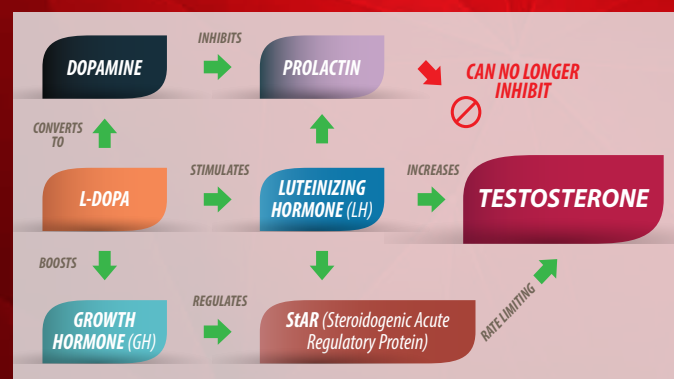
DOPAMINE

INHIBITS

PROLACTIN

CAN NO LONGER INHIBIT

CONVERTS TO

L-DOPA

STIMULATES

LUTEINIZING HORMONE (LH)

INCREASES

TESTOSTERONE

BOOSTS

GROWTH HORMONE (GH)

REGULATES

StAR (Steroidogenic Acute Regulatory Protein)

RATE LIMITING